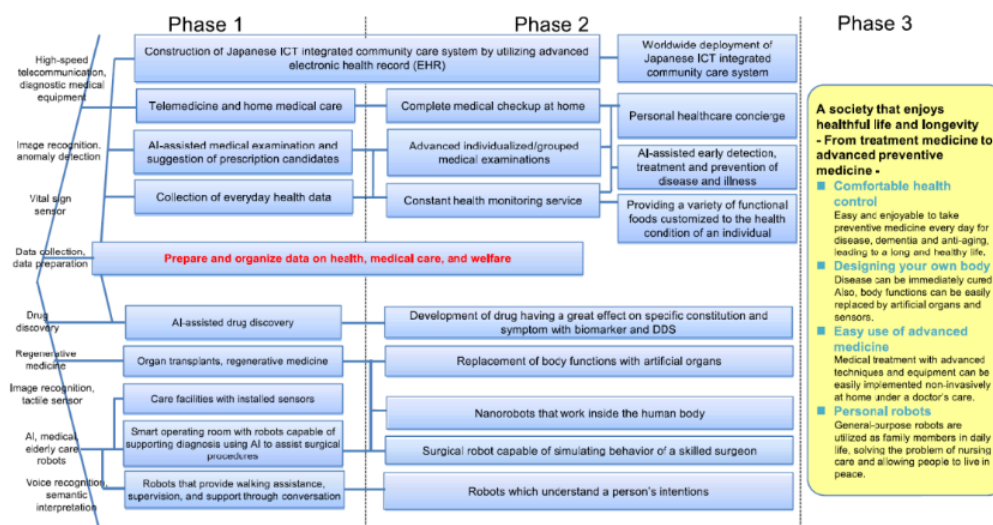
Phase 1

Phase 2

Phase 3

High-speed telecommunication, diagnostic medical equipment

Construction of Japanese ICT integrated community care system by utilizing advanced electronic health record (EHR)

Worldwide deployment of Japanese ICT integrated community care system

Telemedicine and home medical care

Complete medical checkup at home

Personal healthcare concierge

Image recognition, anomaly detection

AI-assisted medical examination and suggestion of prescription candidates

Advanced individualized/grouped medical examinations

AI-assisted early detection, treatment and prevention of disease and illness

Vital sign sensor

Collection of everyday health data

Constant health monitoring service

Providing a variety of functional foods customized to the health condition of an individual

Data collection, data preparation

Prepare and organize data on health, medical care, and welfare

Drug discovery

AI-assisted drug discovery

Development of drug having a great effect on specific constitution and symptom with biomarker and DDS

Regenerative medicine

Organ transplants, regenerative medicine

Replacement of body functions with artificial organs

Image recognition, tactile sensor

Care facilities with installed sensors

Nanorobots that work inside the human body

AI, medical, elderly care robots

Smart operating room with robots capable of supporting diagnosis using AI to assist surgical procedures

Surgical robot capable of simulating behavior of a skilled surgeon

Voice recognition, semantic interpretation

Robots that provide walking assistance, supervision, and support through conversation

Robots which understand a person's intentions

A society that enjoys healthful life and longevity - From treatment medicine to advanced preventive medicine -

Comfortable health control
Easy and enjoyable to take preventive medicine every day for disease, dementia and anti-aging, leading to a long and healthy life.

Designing your own body
Disease can be immediately cured. Also, body functions can be easily replaced by artificial organs and sensors.

Easy use of advanced medicine
Medical treatment with advanced techniques and equipment can be easily implemented non-invasively at home under a doctor's care.

Personal robots
General-purpose robots are utilized as family members in daily life, solving the problem of nursing care and allowing people to live in peace.